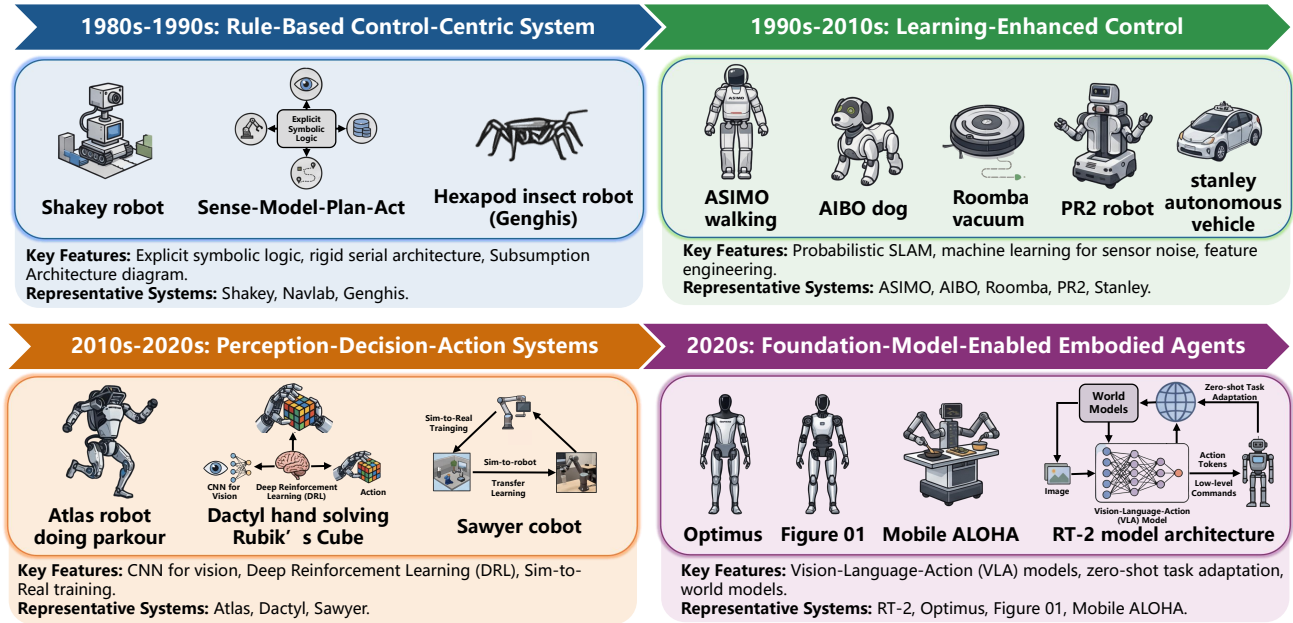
1980s-1990s: Rule-Based Control-Centric System

Explicit Symbolic Logic

Shakey robot

Sense-Model-Plan-Act

Hexapod insect robot (Genghis)

**Key Features:** Explicit symbolic logic, rigid serial architecture, Subsumption Architecture diagram.
**Representative Systems:** Shakey, Navlab, Genghis.

1990s-2010s: Learning-Enhanced Control

ASIMO

ASIMO walking

AIBO dog

Roomba vacuum

PR2 robot

stanley autonomous vehicle

**Key Features:** Probabilistic SLAM, machine learning for sensor noise, feature engineering.
**Representative Systems:** ASIMO, AIBO, Roomba, PR2, Stanley.

2010s-2020s: Perception-Decision-Action Systems

Atlas robot doing parkour

CNN for Vision

Deep Reinforcement Learning (DRL)

Action

Dactyl hand solving Rubik’s Cube

Sim-to-Real Trainging

Sim-to-robot

Transfer Learning

Sawyer cobot

**Key Features:** CNN for vision, Deep Reinforcement Learning (DRL), Sim-to-Real training.
**Representative Systems:** Atlas, Dactyl, Sawyer.

2020s: Foundation-Model-Enabled Embodied Agents

Optimus

Figure 01

Mobile ALOHA

World Models

Zero-shot Task Adaptation

Action Tokens

Image

Low-level Commands

Vision-Language-Action (VLA) Model

RT-2 model architecture

**Key Features:** Vision-Language-Action (VLA) models, zero-shot task adaptation, world models.
**Representative Systems:** RT-2, Optimus, Figure 01, Mobile ALOHA.